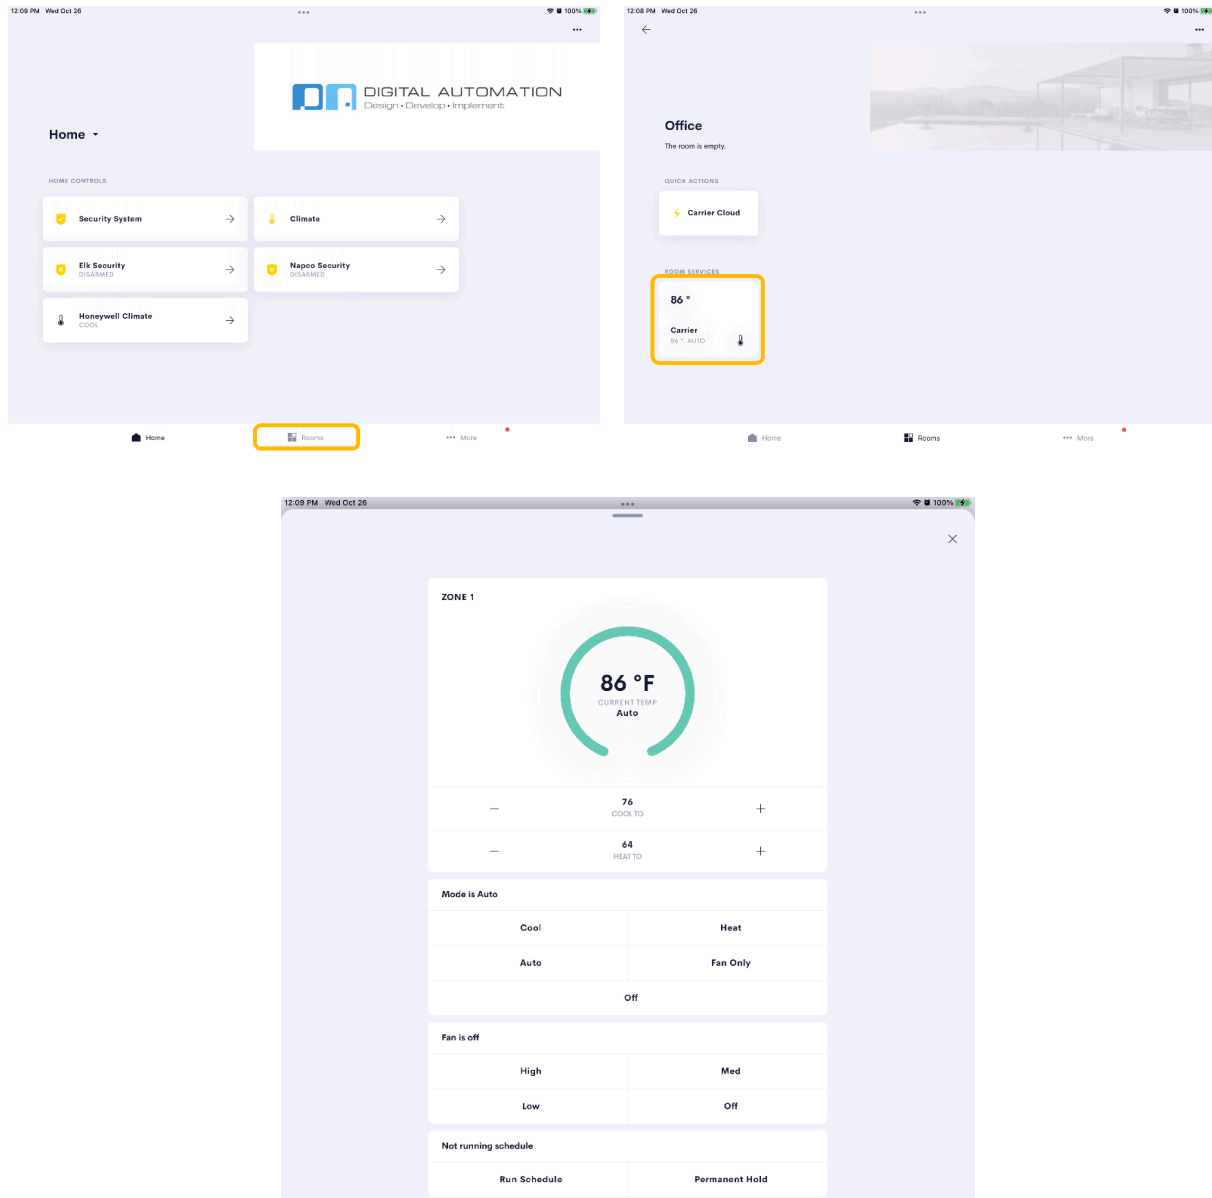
12:09 PM Wed Oct 26
100%
•••
DIGITAL AUTOMATION
Design • Develop • Implement
Home
HOME CONTROLS
Security System
Climate
Elk Security
DISARMED
Napco Security
DISARMED
Honeywell Climate
COOL
Home
Rooms
More

12:08 PM Wed Oct 26
100%
•••
Office
The room is empty.
QUICK ACTIONS
Carrier Cloud
ROOM SERVICES
86 °
Carrier
86 °, AUTO
Home
Rooms
More

12:09 PM Wed Oct 26
100%
ZONE 1
86 °F
CURRENT TEMP
Auto
76
COOL TO
64
HEAT TO
Mode is Auto
Cool
Heat
Auto
Fan Only
Off
Fan is off
High
Med
Low
Off
Not running schedule
Run Schedule
Permanent Hold